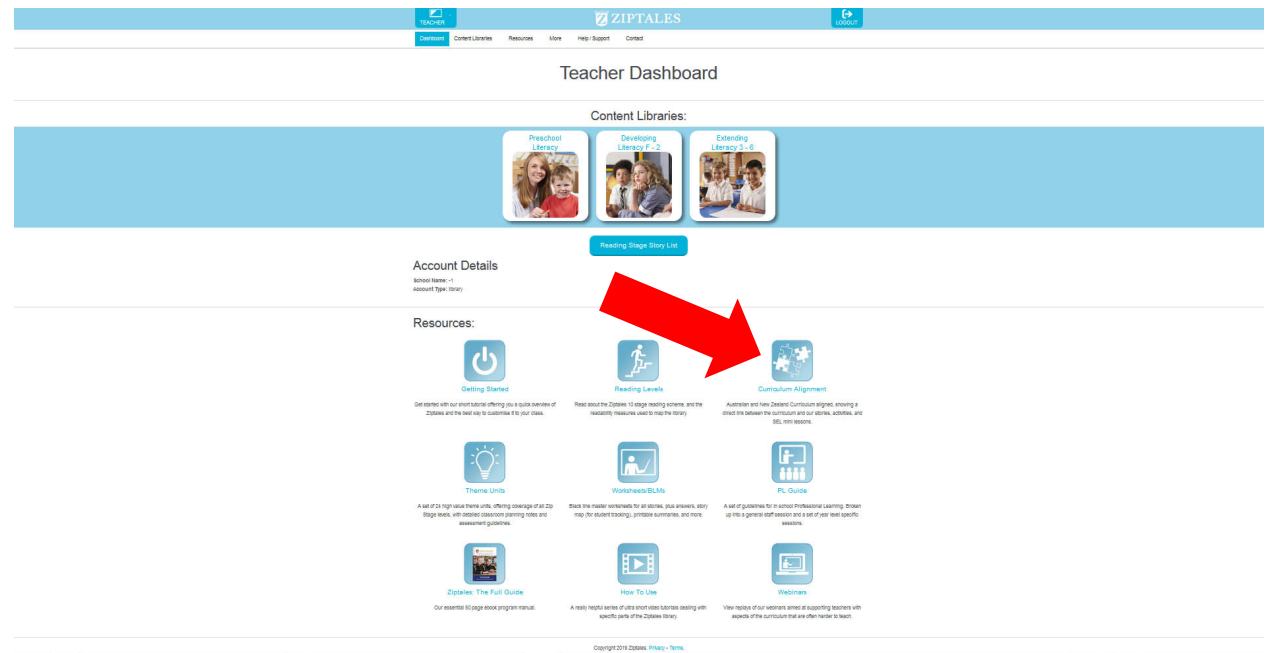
TEACHER

ZIPTALES

LOGOUT

Dashboard Content Libraries Resources More Help / Support Contact

Teacher Dashboard

Content Libraries:

Preschool Literacy

Developing Literacy F - 2

Extending Literacy 3 - 6

Reading Stage Story List

Account Details

School Name: -1
Account Type: library

Resources:

Getting Started

Get started with our short tutorial offering you a quick overview of Ziptales and the best way to customise it to your class.

Reading Levels

Read about the Ziptales 10 stage reading scheme, and the readability measures used to map the library.

Curriculum Alignment

Australian and New Zealand Curriculum aligned, showing a direct link between the curriculum and our stories, activities, and SEL mini lessons.

Theme Units

A set of 24 high value theme units, offering coverage of all Zip Stage levels, with detailed classroom planning notes and assessment guidelines.

Worksheets/BLMs

Black line master worksheets for all stories, plus answers, story map (for student tracking), printable summaries, and more.

PL Guide

A set of guidelines for in school Professional Learning. Broken up into a general staff session and a set of year level specific sessions.

Ziptales: The Full Guide

Our essential 60 page ebook program manual.

How To Use

A really helpful series of ultra short video tutorials dealing with specific parts of the Ziptales library.

Webinars

View replays of our webinars aimed at supporting teachers with aspects of the curriculum that are often harder to teach.

Copyright 2019 Ziptales. Privacy - Terms.